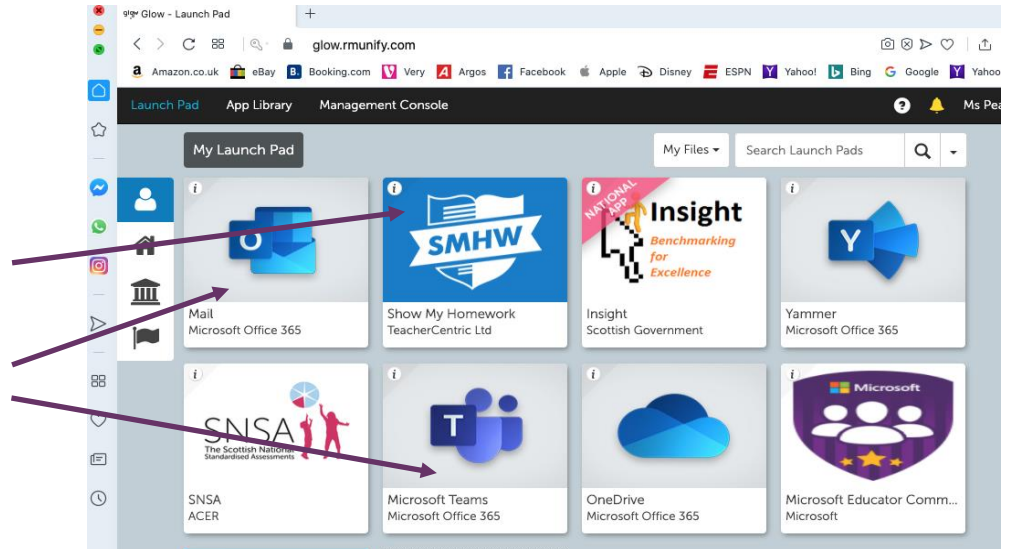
glow Glow - Launch Pad

glow.rmunify.com

Amazon.co.uk eBay Booking.com Very Argos Facebook Apple Disney ESPN Yahoo! Bing Google Yahoo

Launch Pad App Library Management Console

Ms Pea

My Launch Pad

My Files

Search Launch Pads

i O
Mail
Microsoft Office 365

i SMHW
Show My Homework
TeacherCentric Ltd

i NATIONAL APP Insight Benchmarking for Excellence
Insight
Scottish Government

i Y
Yammer
Microsoft Office 365

i SNSA The Scottish National Standardised Assessments
SNSA
ACER

i T
Microsoft Teams
Microsoft Office 365

i
OneDrive
Microsoft Office 365

i Microsoft
Microsoft Educator Comm...
Microsoft